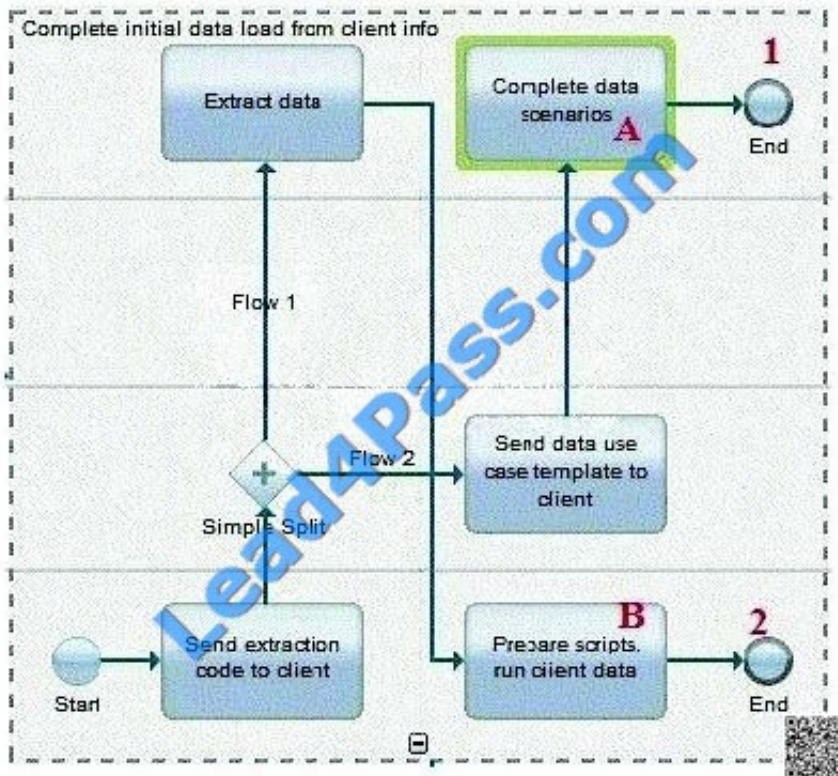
Complete initial data load from client info

Extract data

Complete data scenarios

A

1

End

Flow 1

Flow 2

Send data use case template to client

Simple Split

Start

Send extraction code to client

B

Prepare scripts, run client data

2

End

Lead4Pass.com